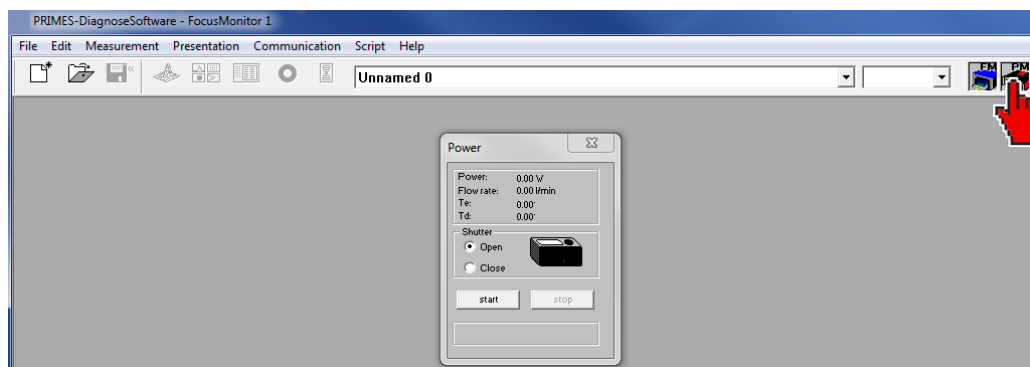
PRIMES-DiagnoseSoftware - FocusMonitor 1

File Edit Measurement Presentation Communication Script Help

Unnamed 0

FM PM

Power

Power: 0.00 W
Flow rate: 0.00 l/min
Te: 0.00°
Td: 0.00°

Shutter
Open
Close

start stop